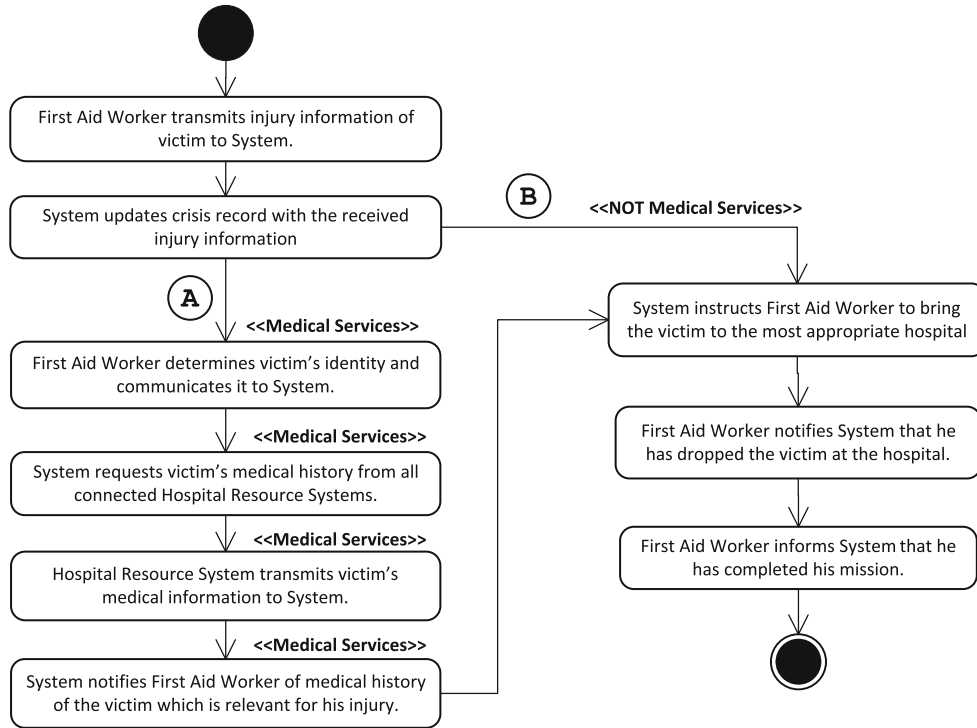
First Aid Worker transmits injury information of victim to System.

System updates crisis record with the received injury information

B

<<NOT Medical Services>>

A

<<Medical Services>>

First Aid Worker determines victim's identity and communicates it to System.

<<Medical Services>>

System requests victim's medical history from all connected Hospital Resource Systems.

<<Medical Services>>

Hospital Resource System transmits victim's medical information to System.

<<Medical Services>>

System notifies First Aid Worker of medical history of the victim which is relevant for his injury.

System instructs First Aid Worker to bring the victim to the most appropriate hospital

First Aid Worker notifies System that he has dropped the victim at the hospital.

First Aid Worker informs System that he has completed his mission.